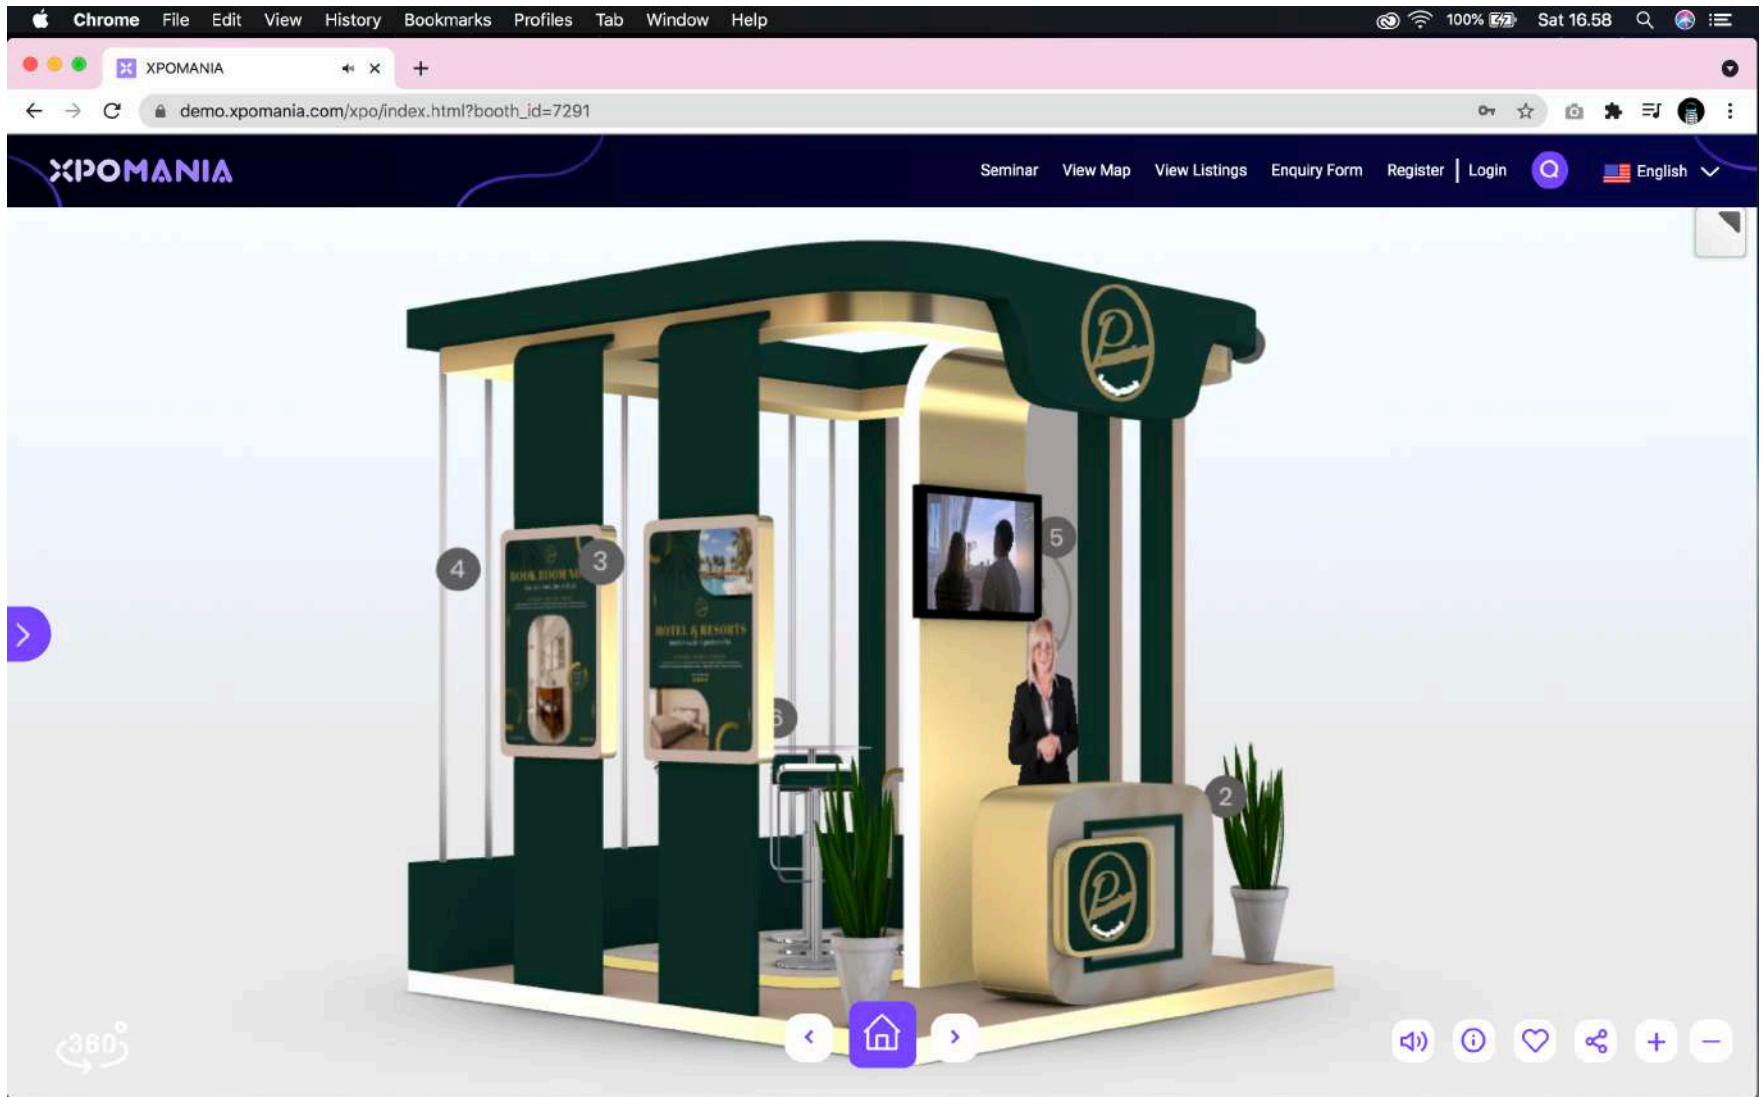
Chrome File Edit View History Bookmarks Profiles Tab Window Help

100% Sat 16.58

XPOMANIA

demo.xpomania.com/xpo/index.html?booth_id=7291

XPOMANIA

Seminar View Map View Listings Enquiry Form Register | Login English

4 3 5 6 2

BOOK ROOM NOW

HOTEL & RESORTS

360